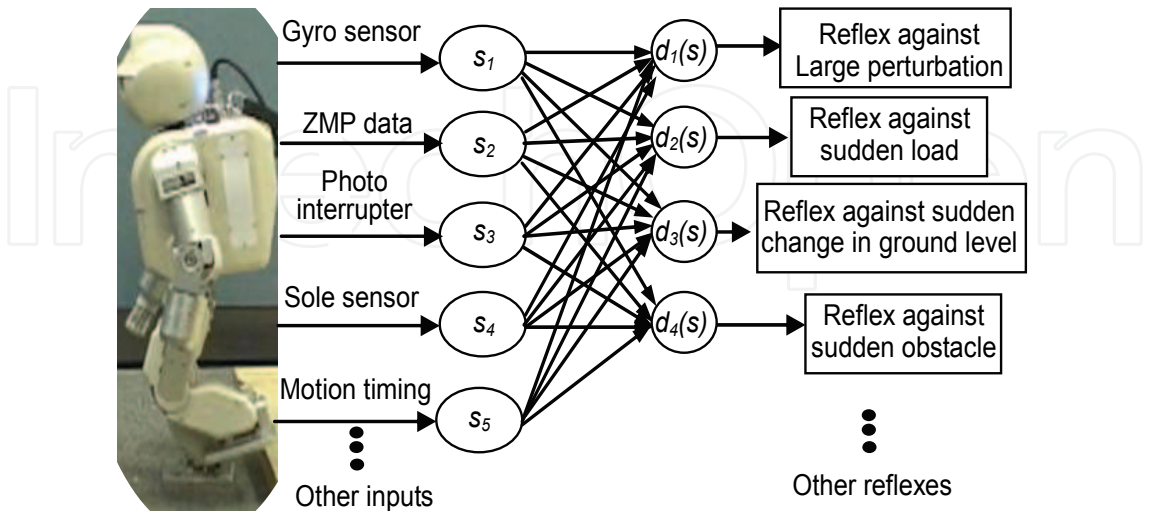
Gyro sensor

ZMP data

Photo interrupter

Sole sensor

Motion timing

Other inputs

$s_1$

$s_2$

$s_3$

$s_4$

$s_5$

$d_1(s)$

$d_2(s)$

$d_3(s)$

$d_4(s)$

Reflex against Large perturbation

Reflex against sudden load

Reflex against sudden change in ground level

Reflex against sudden obstacle

Other reflexes